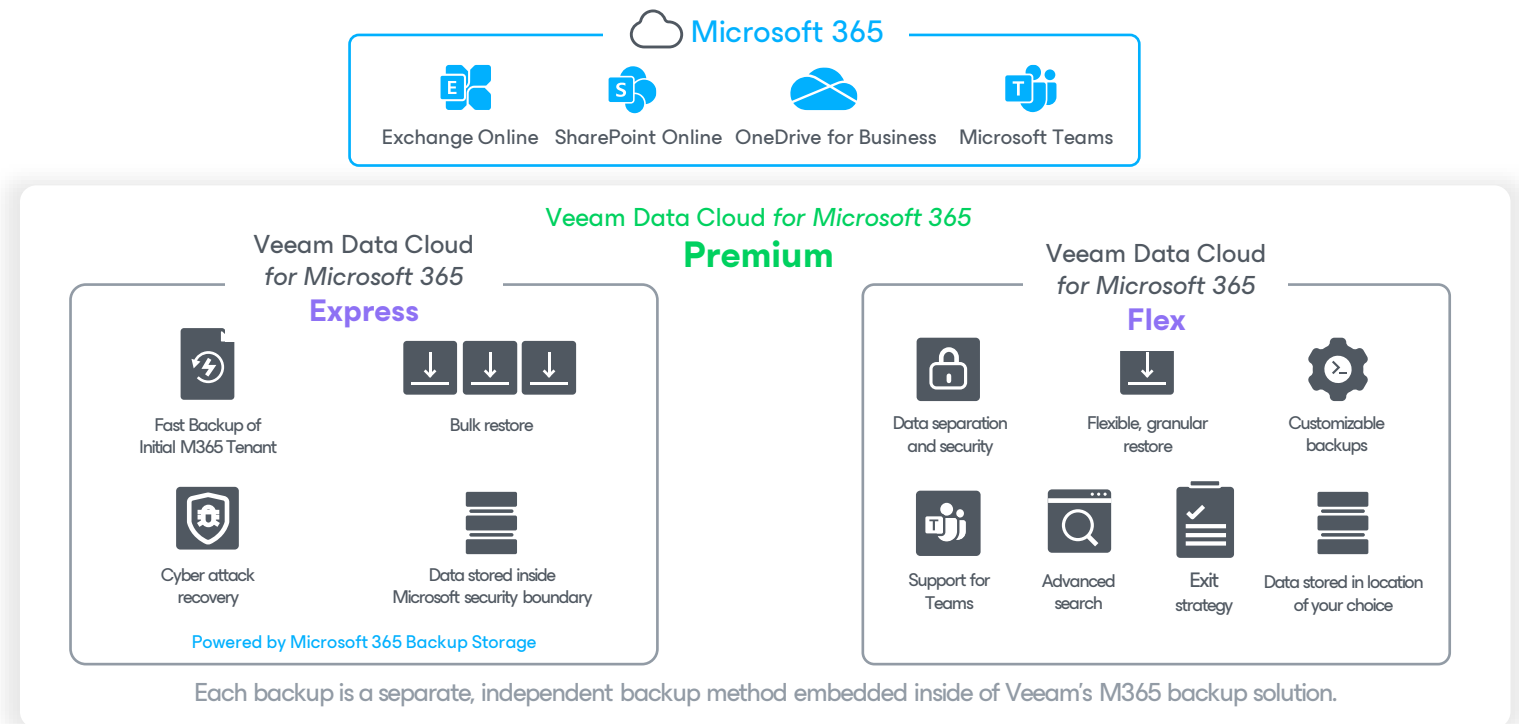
Microsoft 365

Exchange Online SharePoint Online OneDrive for Business Microsoft Teams

Veeam Data Cloud *for Microsoft 365*
Premium

Veeam Data Cloud
*for Microsoft 365*
Express

Fast Backup of Initial M365 Tenant

Bulk restore

Cyber attack recovery

Data stored inside Microsoft security boundary

Powered by Microsoft 365 Backup Storage

Veeam Data Cloud
*for Microsoft 365*
Flex

Data separation and security

Flexible, granular restore

Customizable backups

Support for Teams

Advanced search

Exit strategy

Data stored in location of your choice

Each backup is a separate, independent backup method embedded inside of Veeam's M365 backup solution.